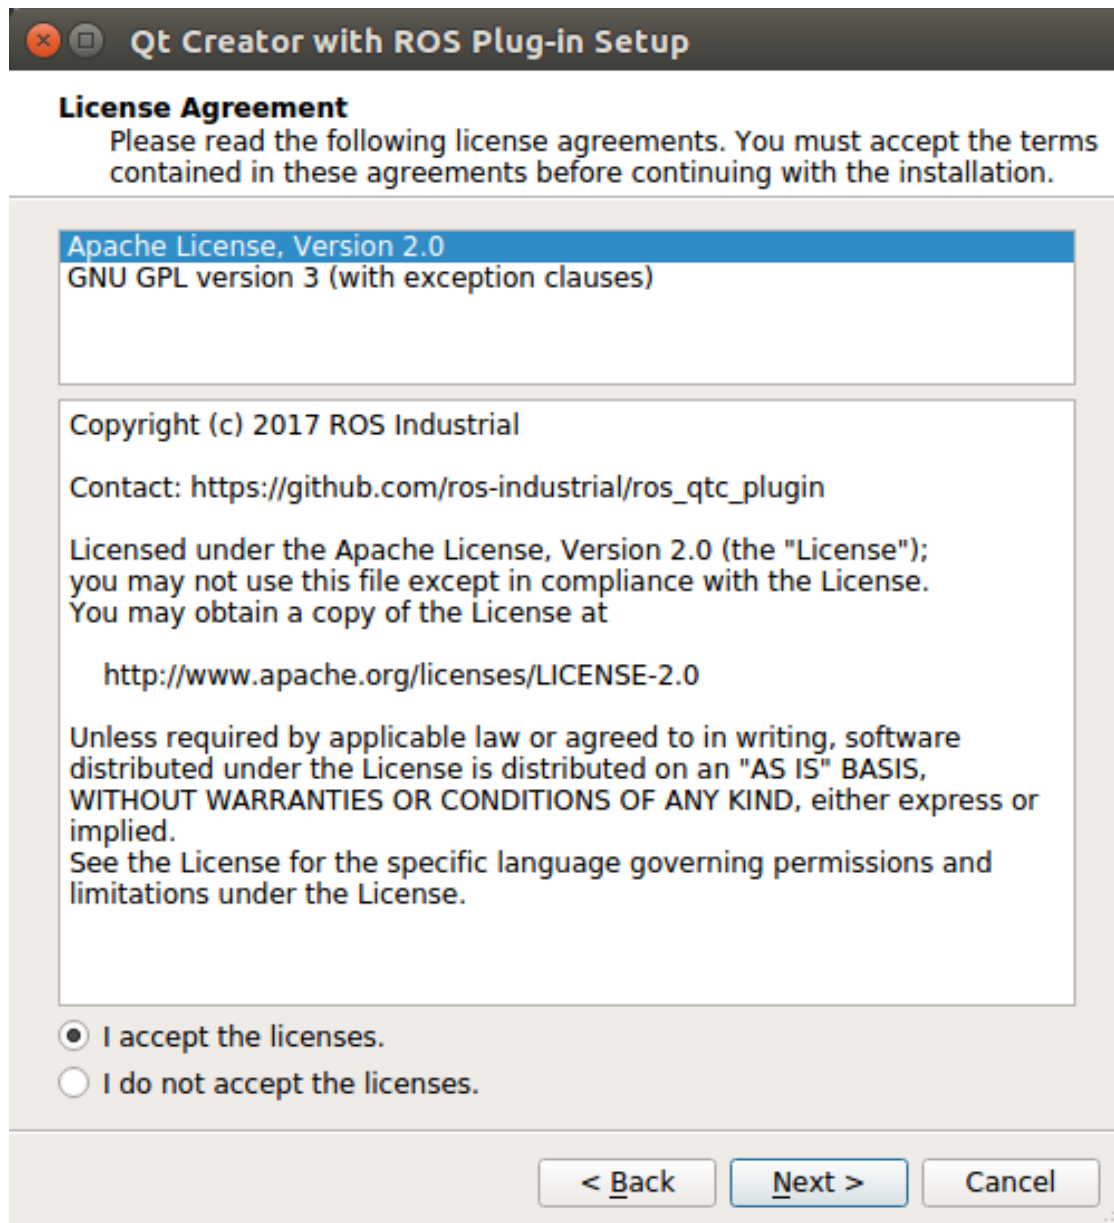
Qt Creator with ROS Plug-in Setup

License Agreement
Please read the following license agreements. You must accept the terms contained in these agreements before continuing with the installation.

Apache License, Version 2.0
GNU GPL version 3 (with exception clauses)

Copyright (c) 2017 ROS Industrial

Contact: https://github.com/ros-industrial/ros_qtc_plugin

Licensed under the Apache License, Version 2.0 (the "License"); you may not use this file except in compliance with the License. You may obtain a copy of the License at

http://www.apache.org/licenses/LICENSE-2.0

Unless required by applicable law or agreed to in writing, software distributed under the License is distributed on an "AS IS" BASIS, WITHOUT WARRANTIES OR CONDITIONS OF ANY KIND, either express or implied.
See the License for the specific language governing permissions and limitations under the License.

I accept the licenses.
I do not accept the licenses.

< Back
Next >
Cancel